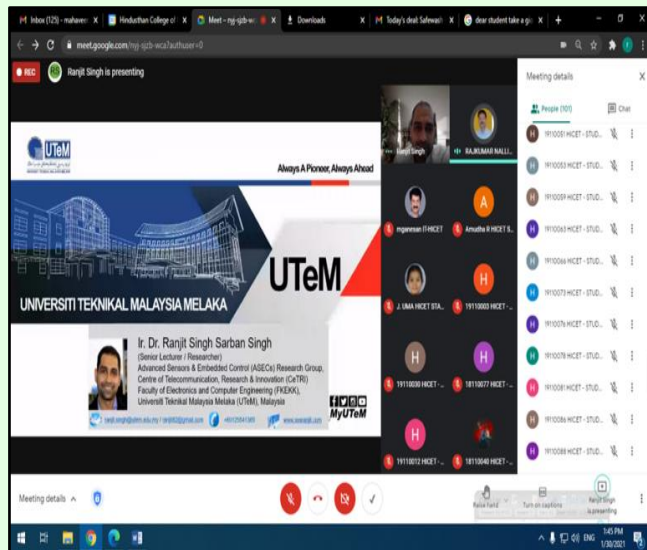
Inbox (125) - mahaven × | Hindusthan College of × | Meet – nyj-sjzb-wc × | Downloads × | Today's deal: Safewash × | dear student take a gi × | +

meet.google.com/nyj-sjzb-wca?authuser=0

REC | Ranjit Singh is presenting

UTeM

Always A Pioneer, Always Ahead

UTeM

UNIVERSITI TEKNIKAL MALAYSIA MELAKA

Ir. Dr. Ranjit Singh Sarban Singh
(Senior Lecturer / Researcher)
Advanced Sensors & Embedded Control (ASECs) Research Group,
Centre of Telecommunication, Research & Innovation (CeTRI)
Faculty of Electronics and Computer Engineering (FKEKK),
Universiti Teknikal Malaysia Melaka (UTeM), Malaysia

ranjit.singh@utem.edu.my / ranjit82@gmail.com | +60125091385 | www.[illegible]

MyUTeM

Ranjit Singh | RAJKUMAR NALLI...
mganesan IT-HICET | Amutha R HICET S...
J. UMA HICET STA... | 19110003 HICET -...
19110030 HICET -... | 18110077 HICET -...
19110012 HICET -... | 18110040 HICET -...

Meeting details ×
People (101) | Chat
19110051 HICET - STUD...
19110053 HICET - STUD...
19110059 HICET - STUD...
19110063 HICET - STUD...
19110066 HICET - STUD...
19110073 HICET - STUD...
19110076 HICET - STUD...
19110078 HICET - STUD...
19110081 HICET - STUD...
19110086 HICET - STUD...
19110088 HICET - STUD...

Meeting details ^

Raise hand | Turn on captions | Ranjit Singh is presenting

ENG 1:45 PM 1/30/2021